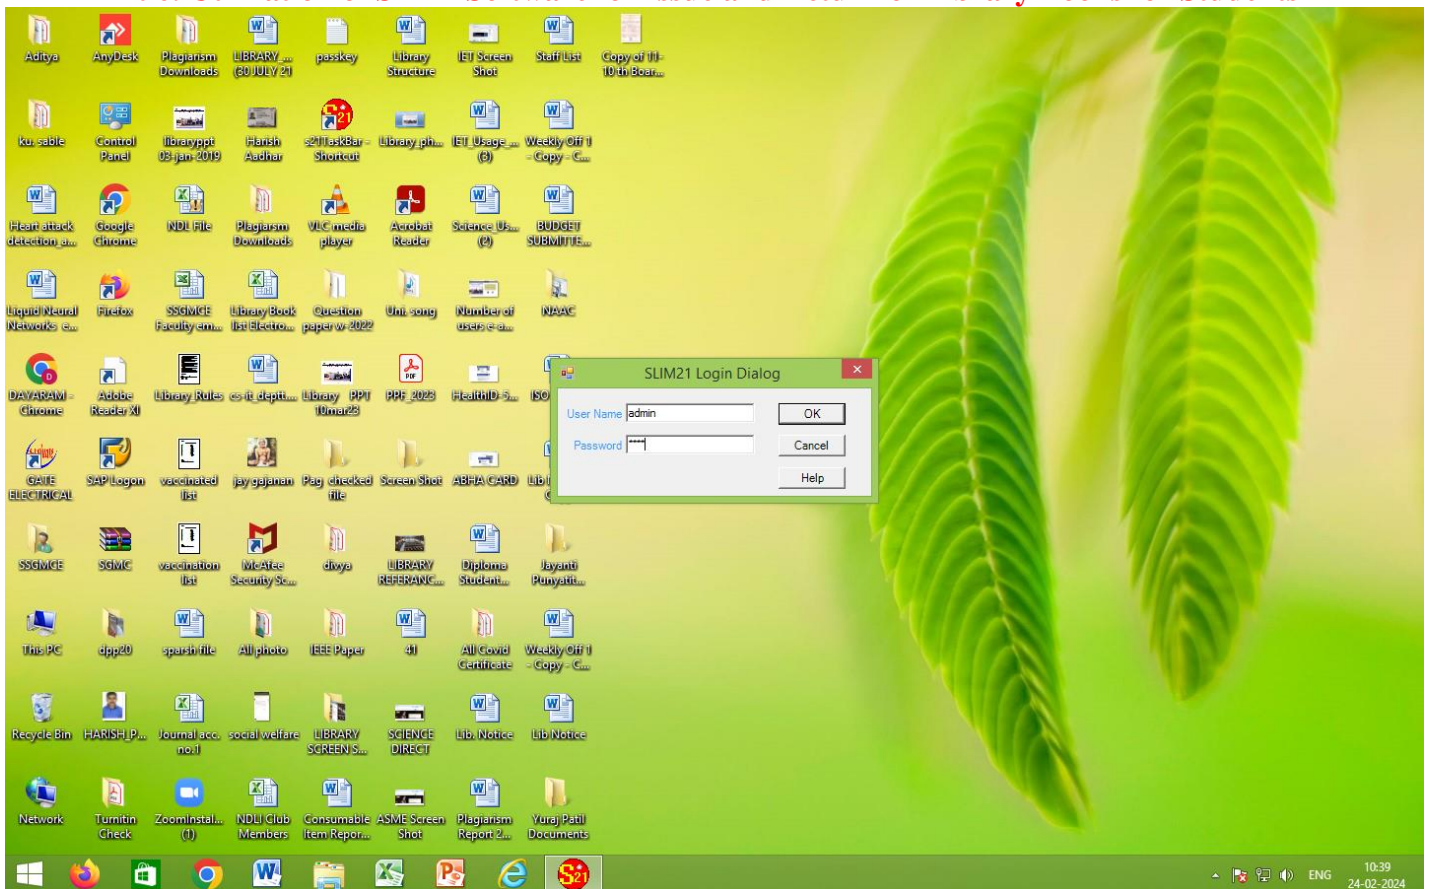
Aditya
AnyDesk
Plagiarism Downloads
LIBRARY_... (30 JULY 21
passkey
Library Structure
IET Screen Shot
Staff List
Copy of 11-10 th Boar...

ku. sable
Control Panel
libraryppt 03-jan-2019
Harish Aadhar
s21TaskBar - Shortcut
Library.ph...
IET_Usage_... (3)
Weekly Off 1 - Copy - C...

Heart attack detection_a...
Google Chrome
NDL File
Plagiarism Downloads
VLC media player
Acrobat Reader
Science_Us... (2)
BUDGET SUBMITTE...

Liquid Neural Networks c...
Firefox
SSGMCE Faculty em...
Library Book list Electro...
Question paper w-2022
Uni. song
Number of users e-a...
NAAC

DAYARAM - Chrome
Adobe Reader XI
Library Rules
cs-it_deptt...
Library PPT 10mar23
PPF_2023
HealthID-5...
ISO

GATE ELECTRICAL
SAP Logon
vaccinated list
jay gajanan
Pag checked file
Screen Shot
ABHA CARD
Lib

SSGMCE
SGMC
vaccination list
McAfee Security Sc...
divya
LIBRARY REFERANC...
Diploma Student...
Jayanti Punyatit...

This PC
dpp20
sparsh file
All photo
IEEE Paper
41
All Covid Certificate
Weekly Off 1 - Copy - C...

Recycle Bin
HARISH_P...
Journal acc. no.1
social welfare
LIBRARY SCREEN S...
SCIENCE DIRECT
Lib. Notice
Lib Notice

Network
Turnitin Check
ZoomInstal... (1)
NDLI Club Members
Consumable Item Repor...
ASME Screen Shot
Plagiarism Report 2...
Yuraj Patil Documents

SLIM21 Login Dialog
User Name admin
Password ****
OK
Cancel
Help

ENG
10:39
24-02-2024